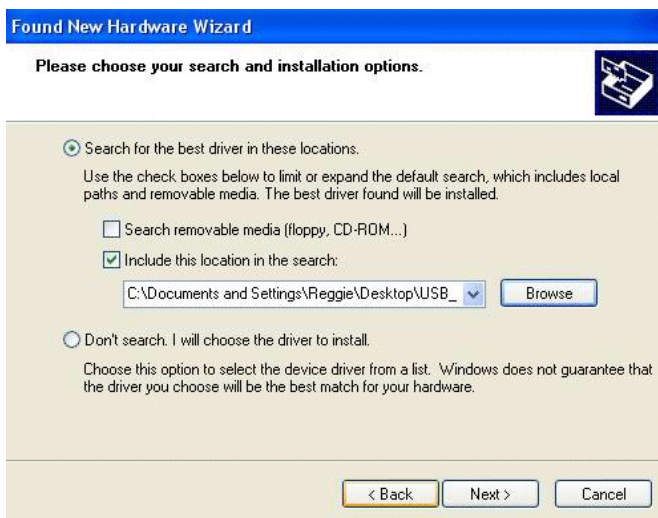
Found New Hardware Wizard

Please choose your search and installation options.

Search for the best driver in these locations.

Use the check boxes below to limit or expand the default search, which includes local paths and removable media. The best driver found will be installed.

Search removable media (floppy, CD-ROM...)

Include this location in the search:

C:\Documents and Settings\Reggie\Desktop\USB_

Browse

Don't search. I will choose the driver to install.

Choose this option to select the device driver from a list. Windows does not guarantee that the driver you choose will be the best match for your hardware.

< Back

Next >

Cancel